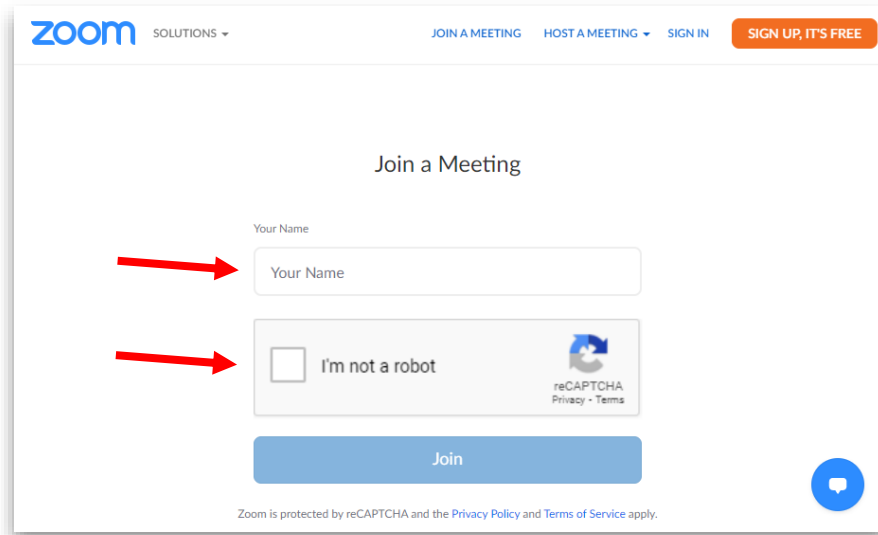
zoom SOLUTIONS JOIN A MEETING HOST A MEETING SIGN IN SIGN UP, IT'S FREE

Join a Meeting

Your Name

Your Name

I'm not a robot

reCAPTCHA
Privacy - Terms

Join

Zoom is protected by reCAPTCHA and the Privacy Policy and Terms of Service apply.